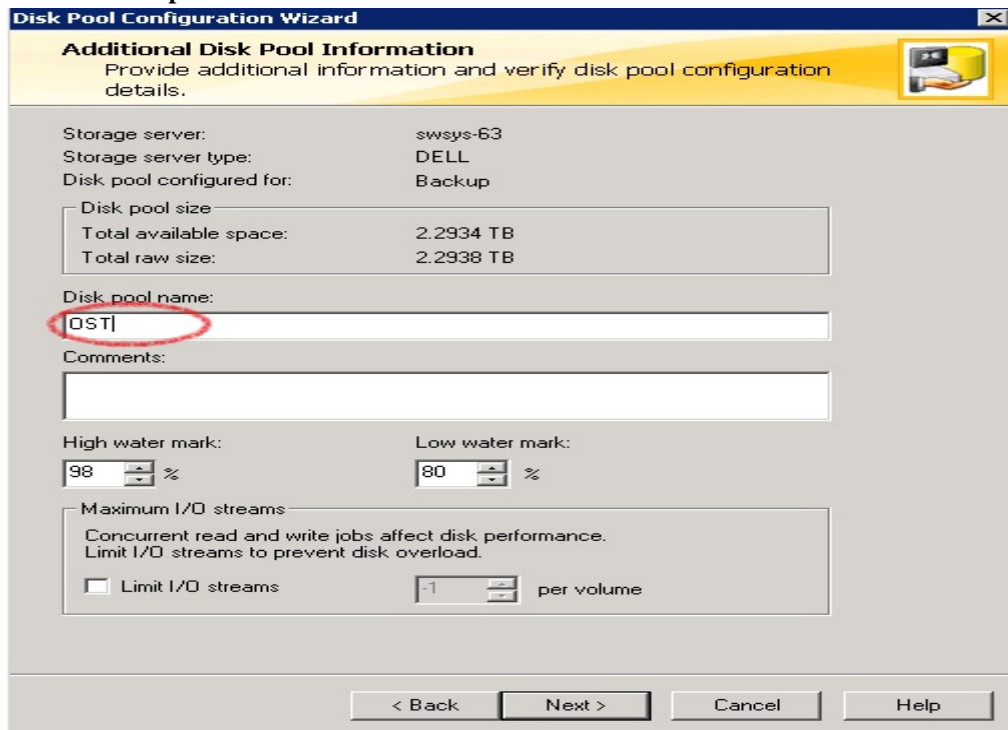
Disk Pool Configuration Wizard

Additional Disk Pool Information
Provide additional information and verify disk pool configuration details.

Storage server: swsys-63
Storage server type: DELL
Disk pool configured for: Backup

Disk pool size
Total available space: 2.2934 TB
Total raw size: 2.2938 TB

Disk pool name:
OST

Comments:

High water mark:
98 %

Low water mark:
80 %

Maximum I/O streams
Concurrent read and write jobs affect disk performance. Limit I/O streams to prevent disk overload.

Limit I/O streams
-1 per volume

< Back
Next >
Cancel
Help